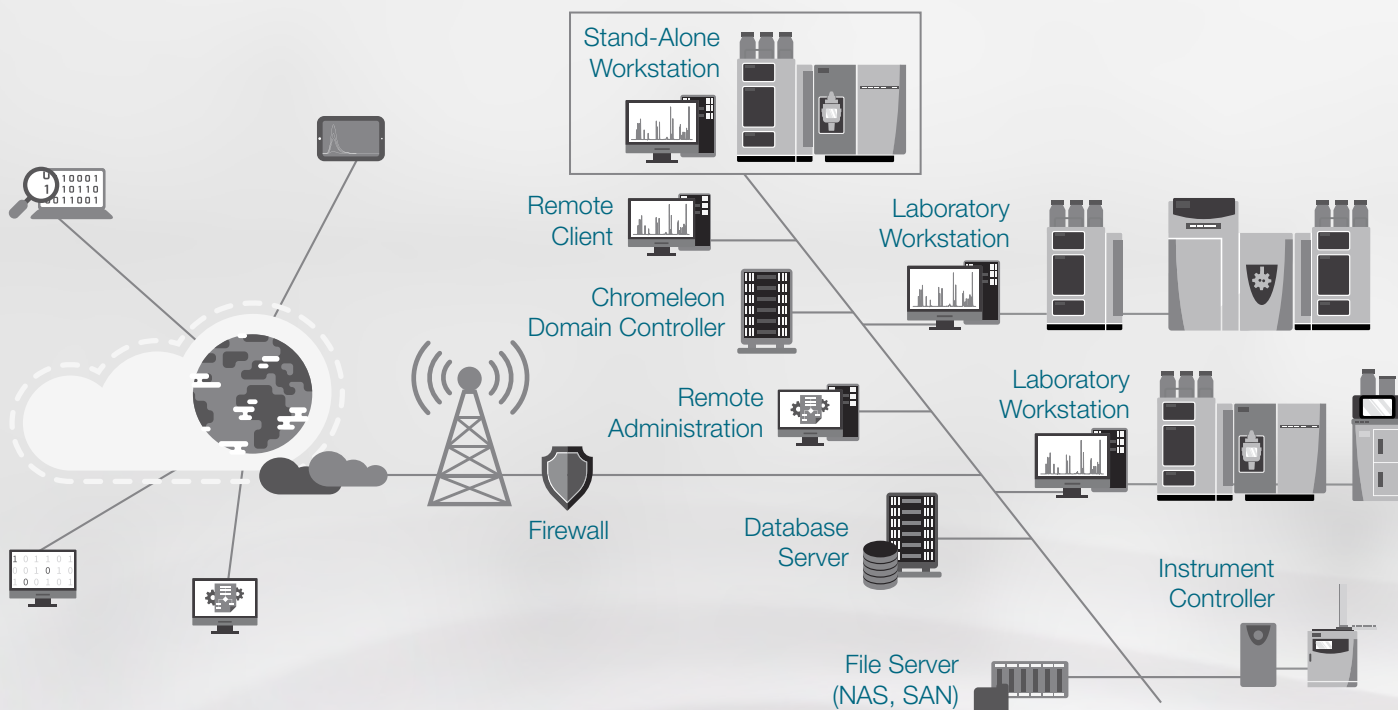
Stand-Alone Workstation

Remote Client

Laboratory Workstation

Chromeleon Domain Controller

Remote Administration

Laboratory Workstation

Firewall

Database Server

Instrument Controller

File Server (NAS, SAN)

10001
10110
011001

1 0 1 1 0 1
0 0 1 0 1 0
1 0 0 1 0 1